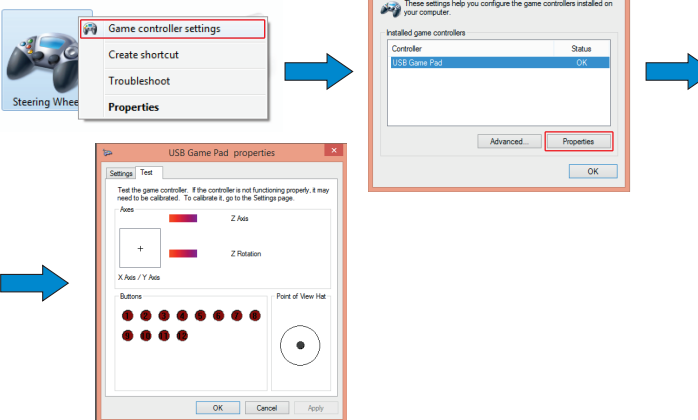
Steering Whee

Game controller settings

Create shortcut

Troubleshoot

Properties

These settings help you configure the game controllers installed on your computer.

Installed game controllers

| Controller | Status |
|---|---|
| USB Game Pad | OK |

Advanced...

Properties

OK

USB Game Pad properties

Settings

Test

Test the game controller. If the controller is not functioning properly, it may need to be calibrated. To calibrate it, go to the Settings page.

Axes

Z Axis

Z Rotation

X Axis / Y Axis

Buttons

Point of View Hat

OK

Cancel

Apply